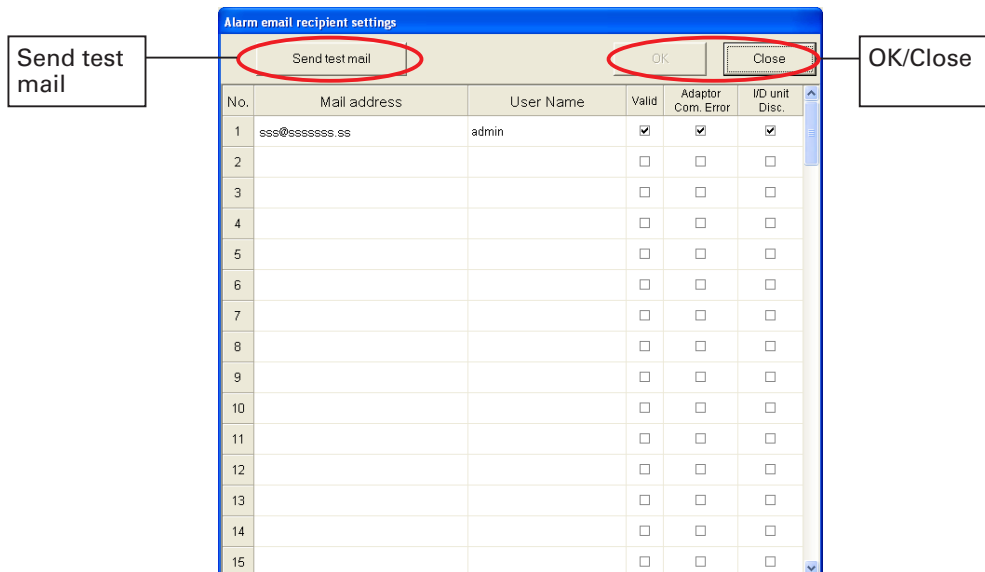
Send test mail

Alarm email recipient settings

Send test mail

OK

Close

OK/Close

| No. | Mail address | User Name | Valid | Adaptor Com. Error | I/D unit Disc. |
|---|---|---|---|---|---|
| 1 | sss@sssssss.ss | admin | ☑ | ☑ | ☑ |
| 2 | | | ☐ | ☐ | ☐ |
| 3 | | | ☐ | ☐ | ☐ |
| 4 | | | ☐ | ☐ | ☐ |
| 5 | | | ☐ | ☐ | ☐ |
| 6 | | | ☐ | ☐ | ☐ |
| 7 | | | ☐ | ☐ | ☐ |
| 8 | | | ☐ | ☐ | ☐ |
| 9 | | | ☐ | ☐ | ☐ |
| 10 | | | ☐ | ☐ | ☐ |
| 11 | | | ☐ | ☐ | ☐ |
| 12 | | | ☐ | ☐ | ☐ |
| 13 | | | ☐ | ☐ | ☐ |
| 14 | | | ☐ | ☐ | ☐ |
| 15 | | | ☐ | ☐ | ☐ |